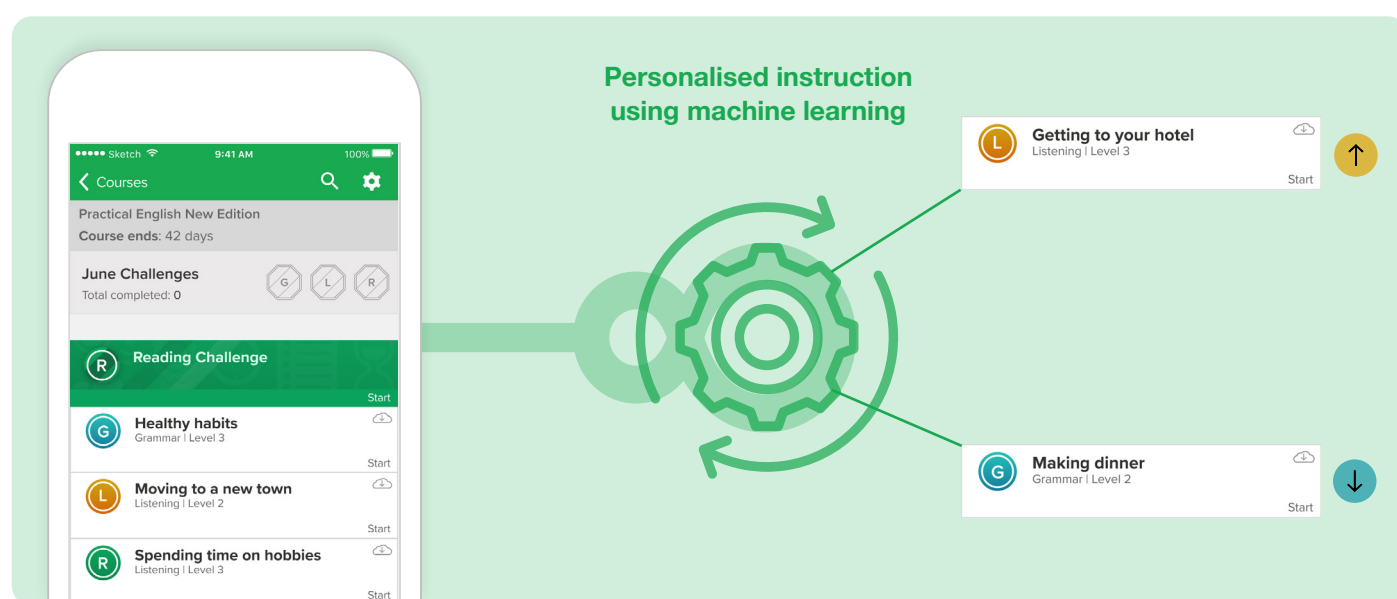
●●●●● Sketch 9:41 AM 100%

Courses

Practical English New Edition

Course ends: 42 days

June Challenges

Total completed: 0

G L R

R Reading Challenge

Start

G Healthy habits
Grammar | Level 3

Start

L Moving to a new town
Listening | Level 2

Start

R Spending time on hobbies
Listening | Level 3

Start

Personalised instruction using machine learning

L Getting to your hotel
Listening | Level 3

Start

G Making dinner
Grammar | Level 2

Start